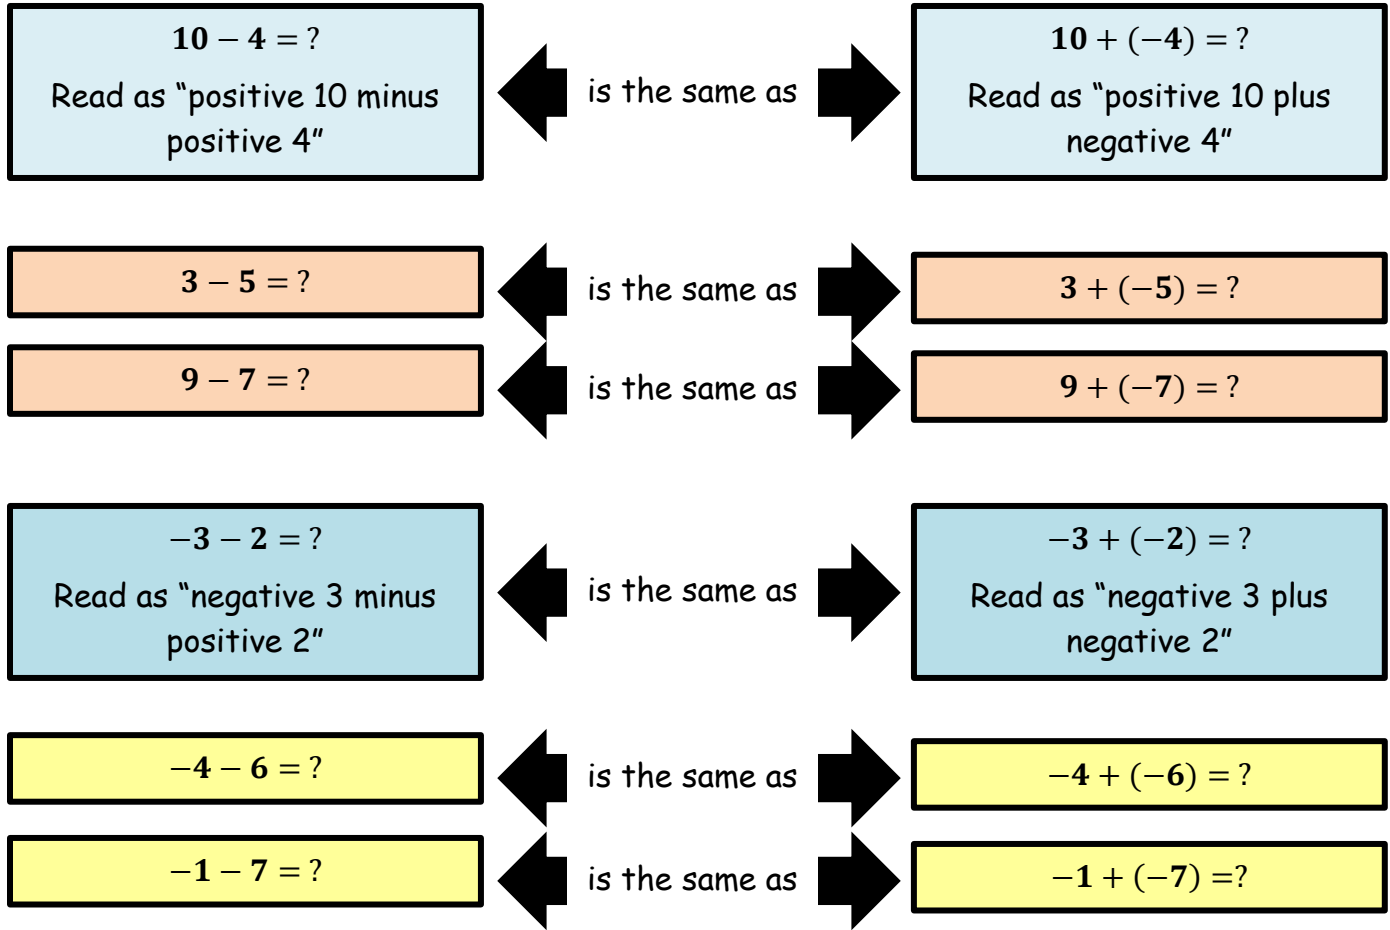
$\mathbf{10} - \mathbf{4} = ?$
Read as "positive 10 minus positive 4"

is the same as

$\mathbf{10} + (-\mathbf{4}) = ?$
Read as "positive 10 plus negative 4"

$\mathbf{3} - \mathbf{5} = ?$

is the same as

$\mathbf{3} + (-\mathbf{5}) = ?$

$\mathbf{9} - \mathbf{7} = ?$

is the same as

$\mathbf{9} + (-\mathbf{7}) = ?$

$-\mathbf{3} - \mathbf{2} = ?$
Read as "negative 3 minus positive 2"

is the same as

$-\mathbf{3} + (-\mathbf{2}) = ?$
Read as "negative 3 plus negative 2"

$-\mathbf{4} - \mathbf{6} = ?$

is the same as

$-\mathbf{4} + (-\mathbf{6}) = ?$

$-\mathbf{1} - \mathbf{7} = ?$

is the same as

$-\mathbf{1} + (-\mathbf{7}) =?$